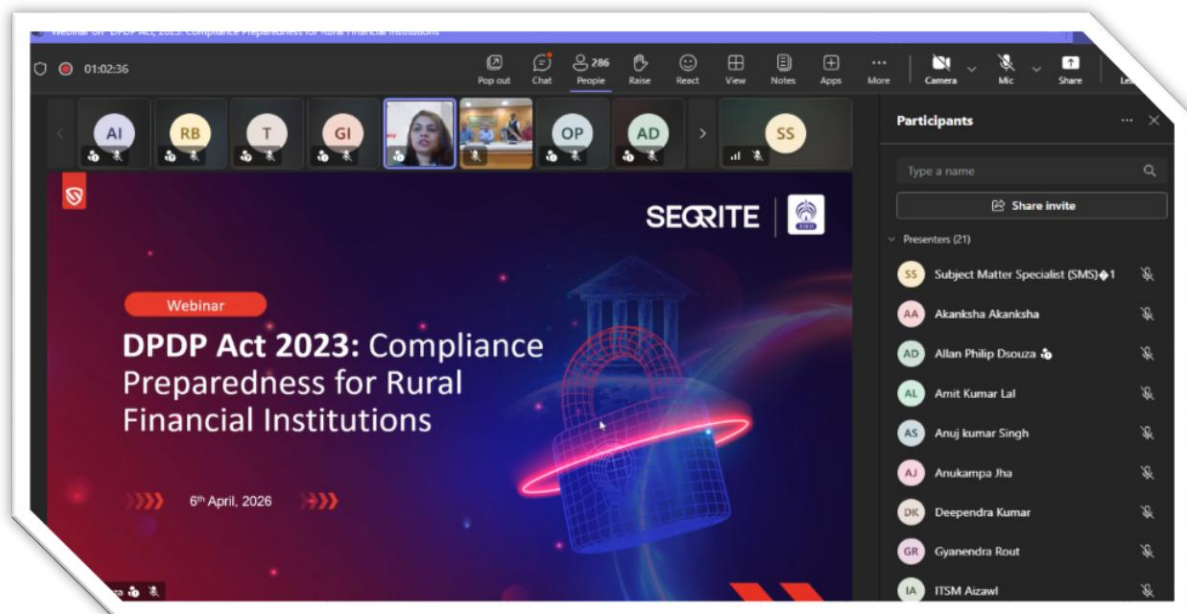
Webinar on "DPDP Act, 2023: Compliance Preparedness for Rural Financial Institutions"

01:02:36

Pop out Chat 286 People Raise React View Notes Apps More Camera Mic Share

AI RB T GI OP AD SS

Participants

Type a name

Share invite

Presenters (21)

SS Subject Matter Specialist (SMS)�1

AA Akanksha Akanksha

AD Allan Philip Dsouza

AL Amit Kumar Lal

AS Anuj kumar Singh

AJ Anukampa Jha

DK Deependra Kumar

GR Gyanendra Rout

IA ITSM Aizawl

SEQRITE

Webinar

DPDP Act 2023: Compliance Preparedness for Rural Financial Institutions

6th April, 2026